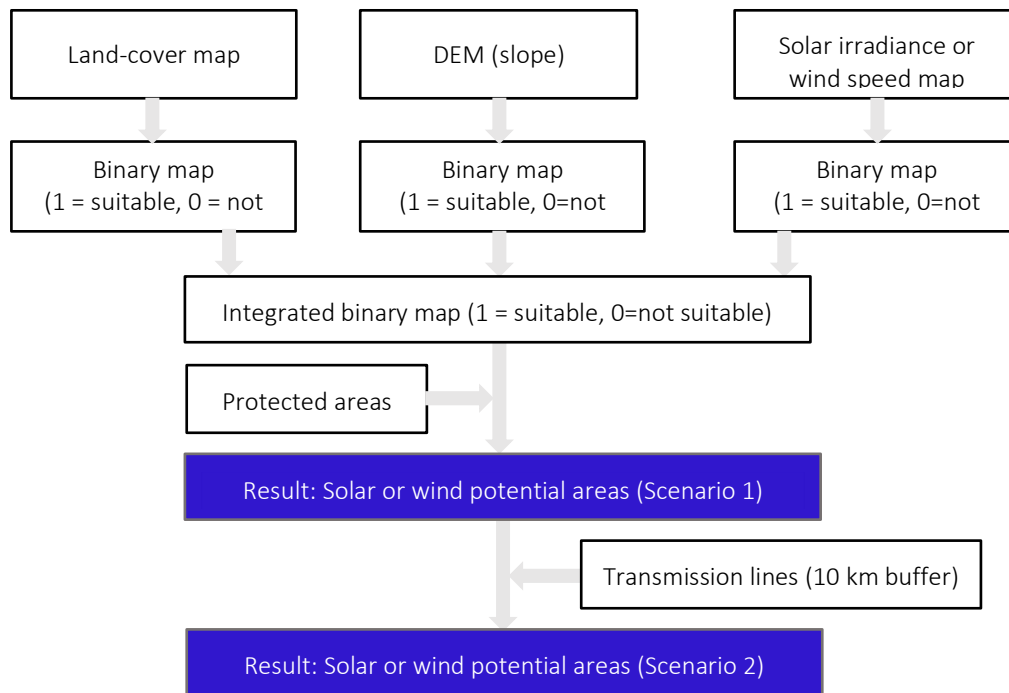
Land-cover map

DEM (slope)

Solar irradiance or wind speed map

Binary map (1 = suitable, 0 = not

Binary map (1 = suitable, 0=not

Binary map (1 = suitable, 0=not

Integrated binary map (1 = suitable, 0=not suitable)

Protected areas

Result: Solar or wind potential areas (Scenario 1)

Transmission lines (10 km buffer)

Result: Solar or wind potential areas (Scenario 2)